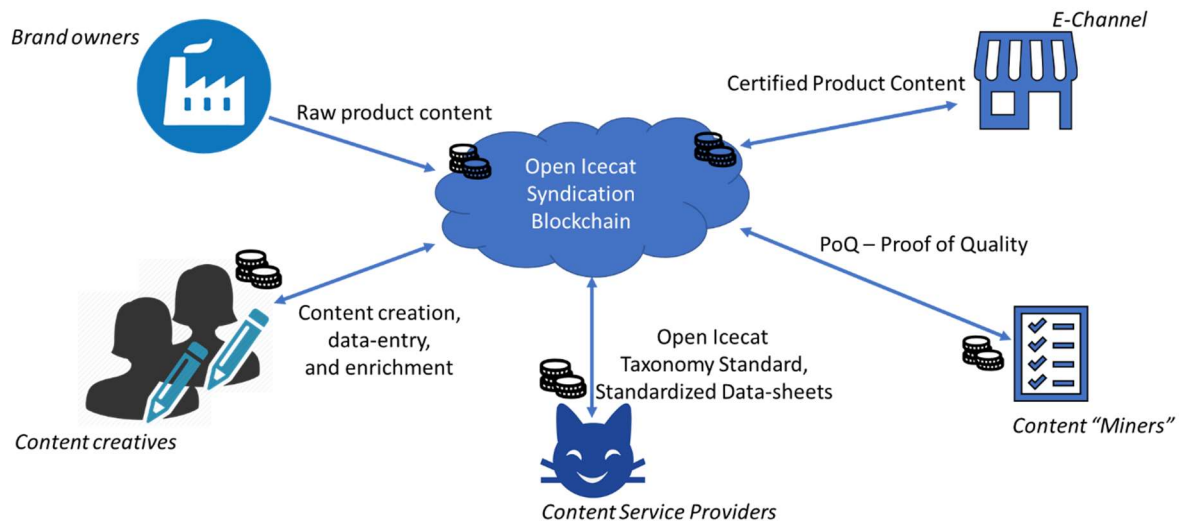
Brand owners

E-Channel

Raw product content

Certified Product Content

Open Icecat Syndication Blockchain

PoQ – Proof of Quality

Content creation, data-entry, and enrichment

Open Icecat Taxonomy Standard, Standardized Data-sheets

Content creatives

Content "Miners"

Content Service Providers